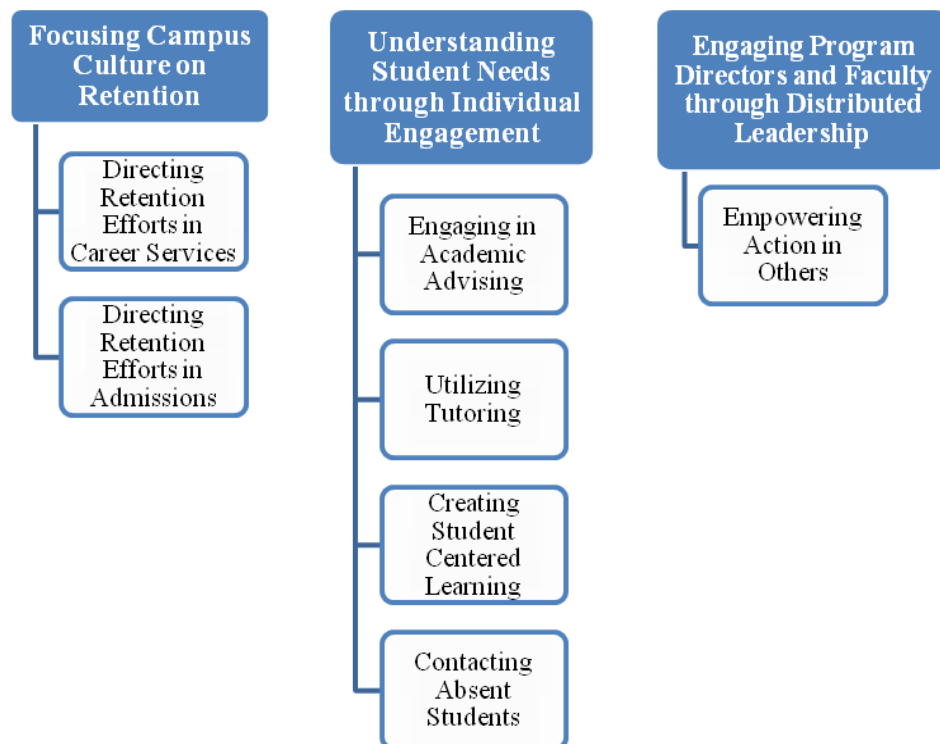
Focusing Campus Culture on Retention

Directing Retention Efforts in Career Services

Directing Retention Efforts in Admissions

Understanding Student Needs through Individual Engagement

Engaging in Academic Advising

Utilizing Tutoring

Creating Student Centered Learning

Contacting Absent Students

Engaging Program Directors and Faculty through Distributed Leadership

Empowering Action in Others